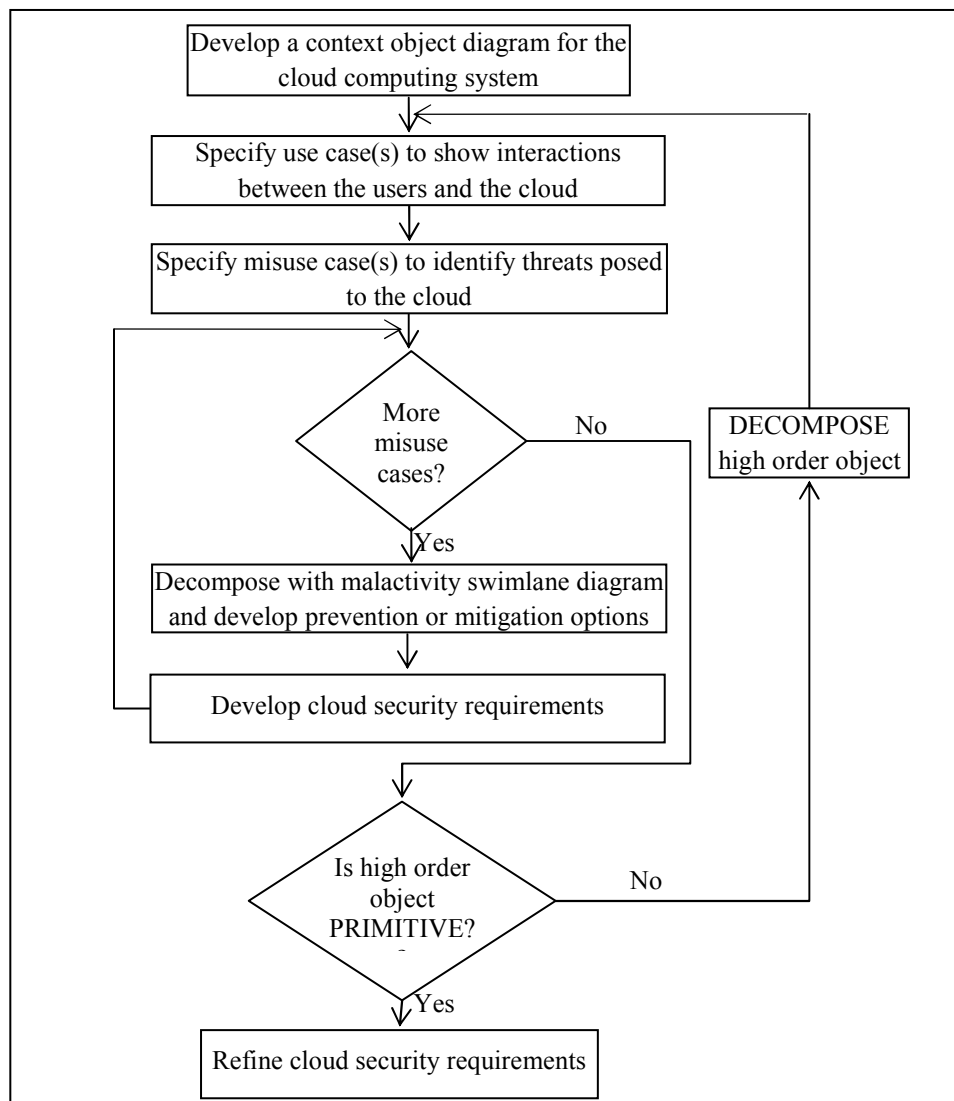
Develop a context object diagram for the cloud computing system

Specify use case(s) to show interactions between the users and the cloud

Specify misuse case(s) to identify threats posed to the cloud

More misuse cases?

No

Yes

Decompose with malactivity swimlane diagram and develop prevention or mitigation options

Develop cloud security requirements

DECOMPOSE high order object

Is high order object PRIMITIVE?

No

Yes

Refine cloud security requirements